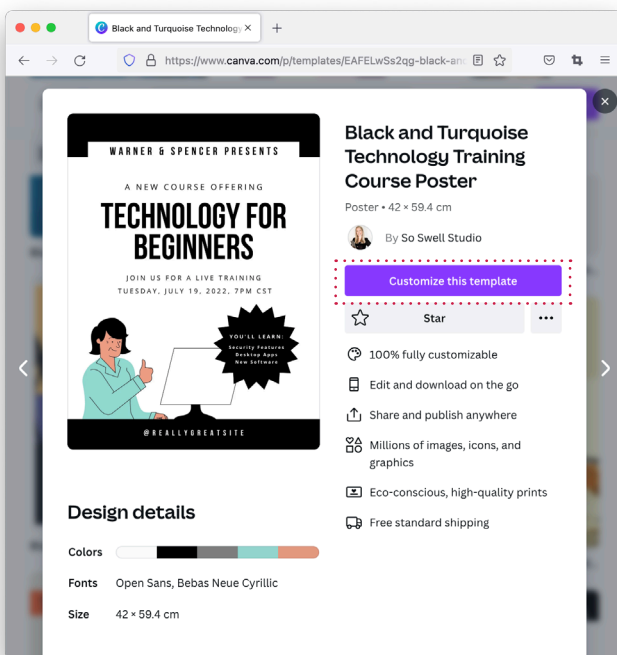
Black and Turquoise Technolog ×

+

https://www.canva.com/p/templates/EAFELwSs2qg-black-and

WARNER & SPENCER PRESENTS

A NEW COURSE OFFERING

TECHNOLOGY FOR BEGINNERS

JOIN US FOR A LIVE TRAINING
TUESDAY, JULY 19, 2022, 7PM CST

YOU'LL LEARN:
Security Features
Desktop Apps
New Software

@REALLYGREATSITE

Black and Turquoise Technology Training Course Poster

Poster • 42 × 59.4 cm

By So Swell Studio

Customize this template

Star

...

100% fully customizable

Edit and download on the go

Share and publish anywhere

Millions of images, icons, and graphics

Eco-conscious, high-quality prints

Free standard shipping

Design details

Colors

Fonts Open Sans, Bebas Neue Cyrillic

Size 42 × 59.4 cm